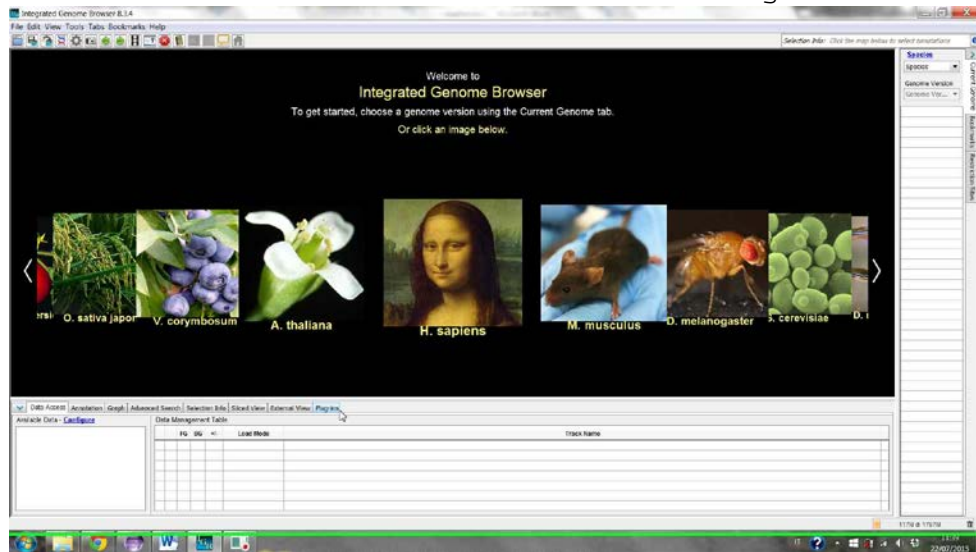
Integrated Genome Browser 8.3.4

File Edit View Tools Tabs Bookmarks Help

Selection Info: Click the map below to select annotations

Welcome to

Integrated Genome Browser

To get started, choose a genome version using the Current Genome tab.

Or click an image below.

ersi O. sativa japor V. corymbosum A. thaliana H. sapiens M. musculus D. melanogaster s. cerevisiae D. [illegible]

Species

Species

Genome Version

Genome Ver...

Current Genome

Bookmarks

Restriction Sites

Data Access Annotation Graph Advanced Search Selection Info Sliced View External View Plug-ins

Available Data - Configure

Data Management Table

FG BG +/- Load Mode Track Name

22/07/2015